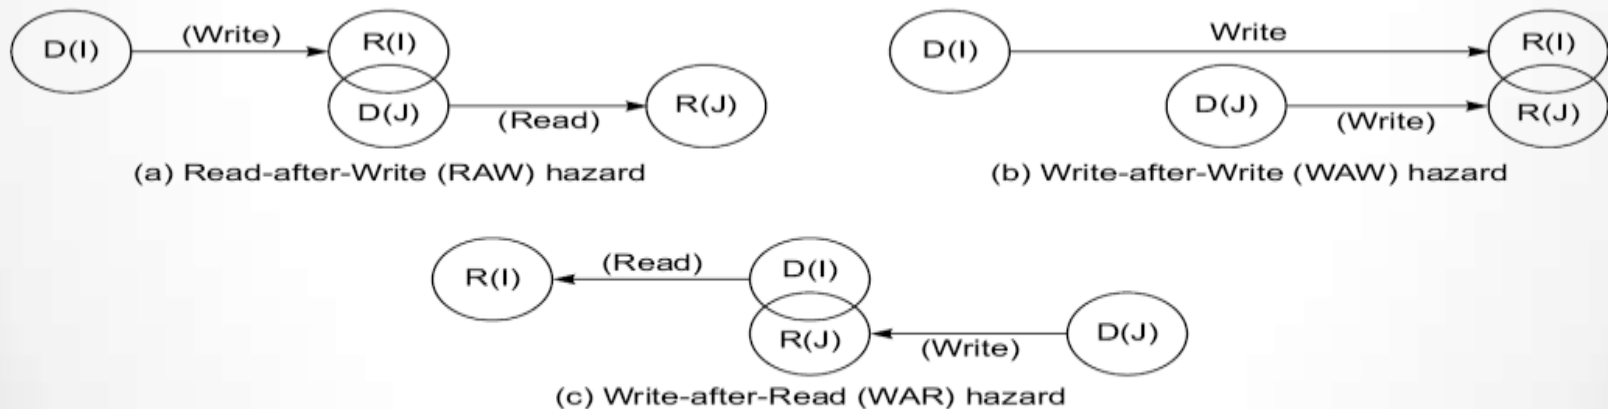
D(I) (Write) R(I)
D(J) (Read) R(J)
(a) Read-after-Write (RAW) hazard

D(I) Write R(I)
D(J) (Write) R(J)
(b) Write-after-Write (WAW) hazard

R(I) (Read) D(I)
R(J) (Write) D(J)
(c) Write-after-Read (WAR) hazard